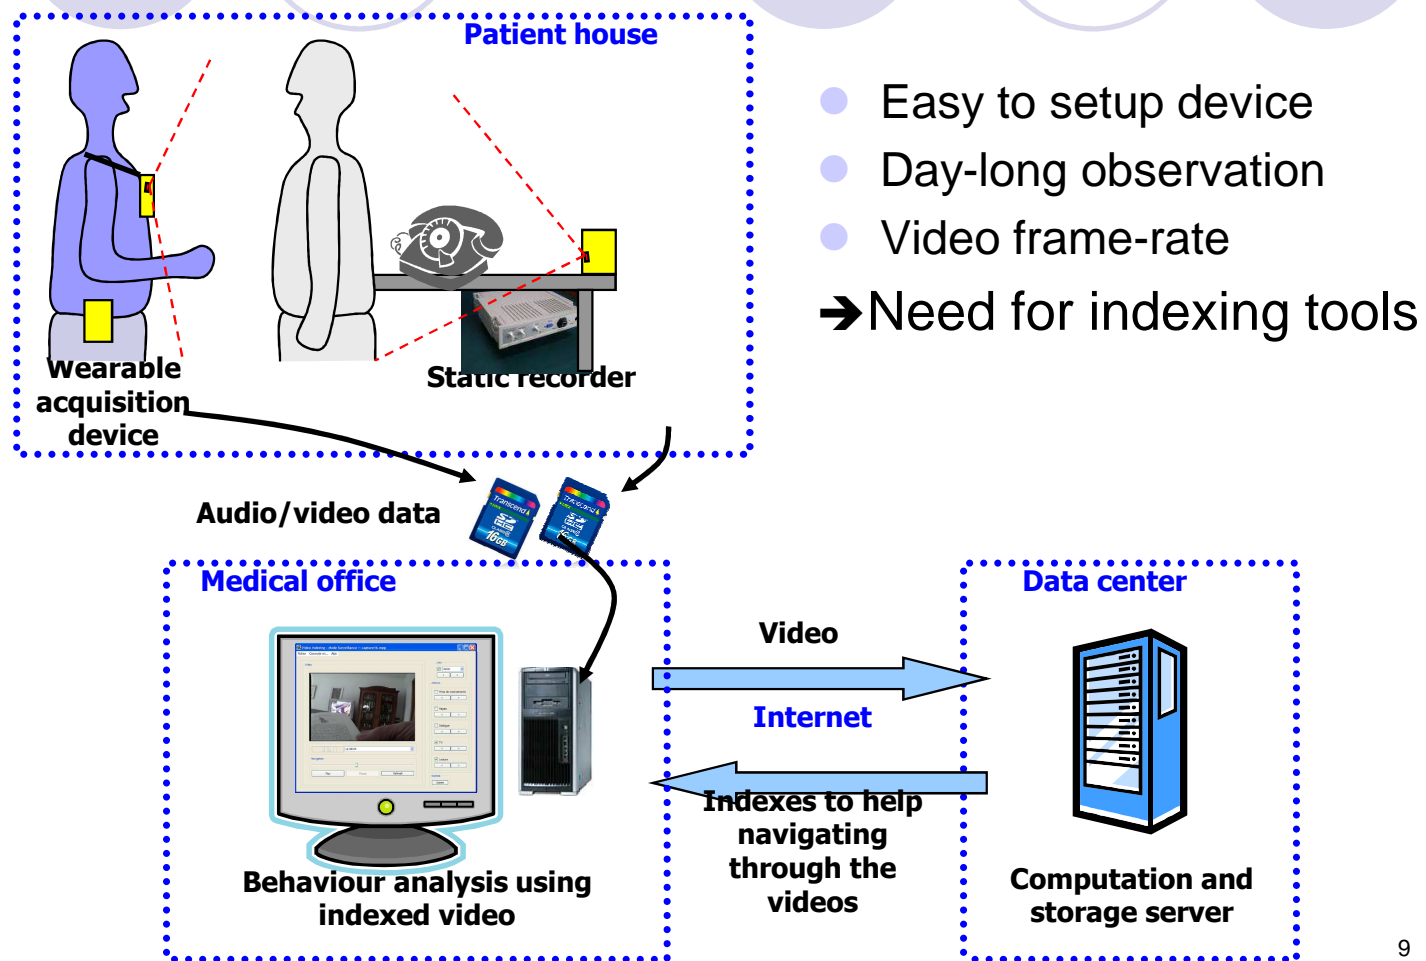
Patient house

Wearable acquisition device

Static recorder

- Easy to setup device
- Day-long observation
- Video frame-rate

➔Need for indexing tools

Audio/video data

Medical office

Behaviour analysis using indexed video

Video

Internet

Indexes to help navigating through the videos

Data center

Computation and storage server

9